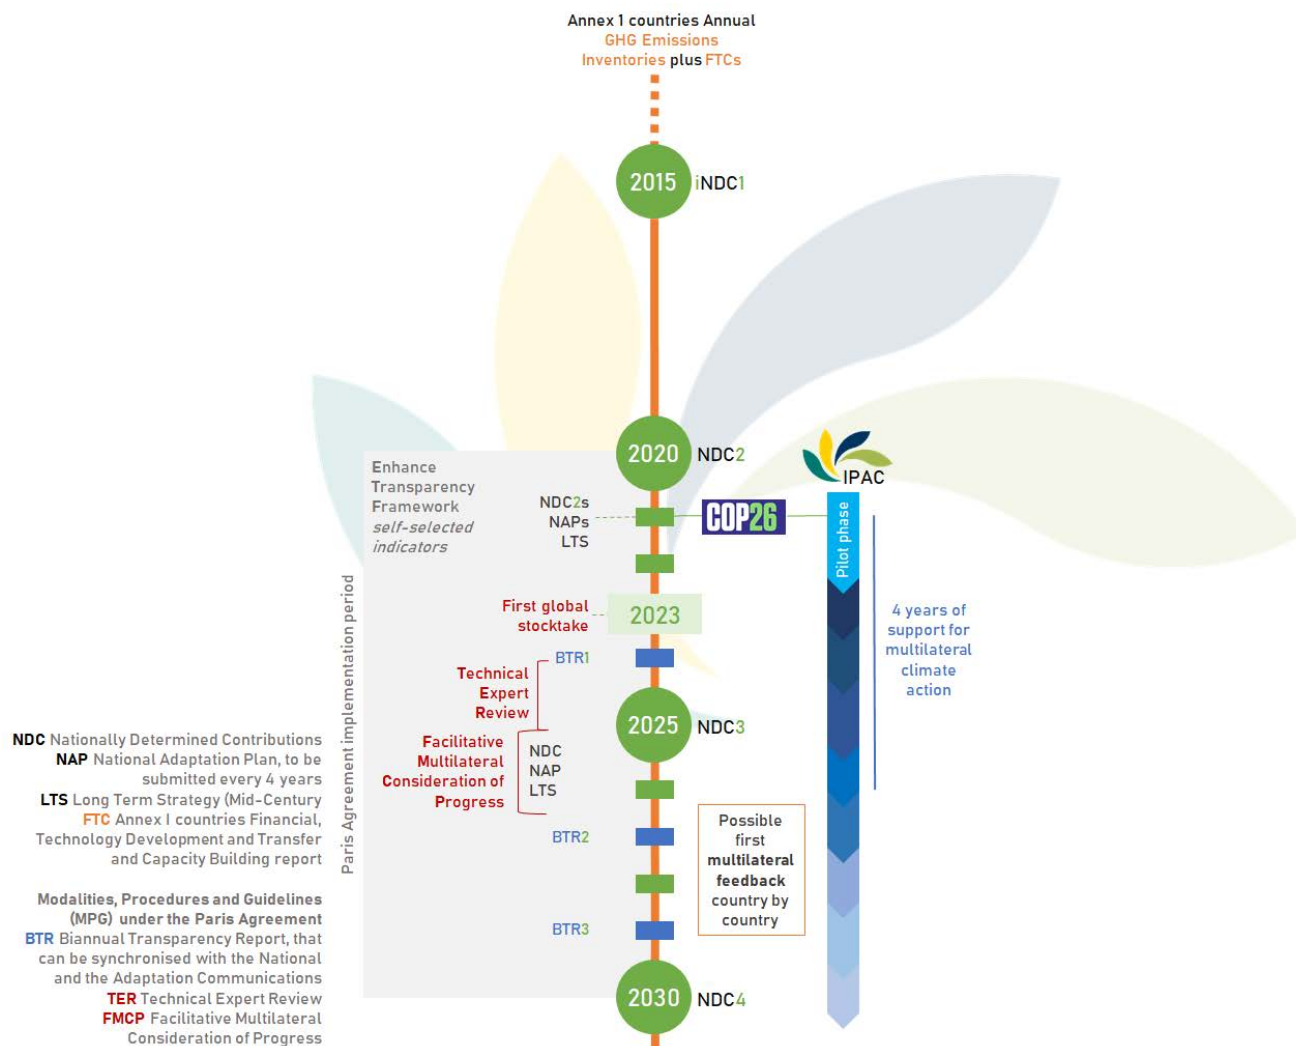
Annex 1 countries Annual GHG Emissions Inventories plus FTCs

2015 iNDC1

2020 NDC2

IPAC

Enhance Transparency Framework *self-selected indicators*

NDC2s
NAPs
LTS

COP26

Pilot phase

First global stocktake

2023

4 years of support for multilateral climate action

BTR1

Technical Expert Review

2025 NDC3

Facilitative Multilateral Consideration of Progress

NDC
NAP
LTS

BTR2

Possible first multilateral feedback country by country

BTR3

2030 NDC4

Paris Agreement implementation period

NDC Nationally Determined Contributions
NAP National Adaptation Plan, to be submitted every 4 years
LTS Long Term Strategy (Mid-Century
FTC Annex I countries Financial, Technology Development and Transfer and Capacity Building report

Modalities, Procedures and Guidelines (MPG) under the Paris Agreement
BTR Biannual Transparency Report, that can be synchronised with the National and the Adaptation Communications
TER Technical Expert Review
FMCP Facilitative Multilateral Consideration of Progress